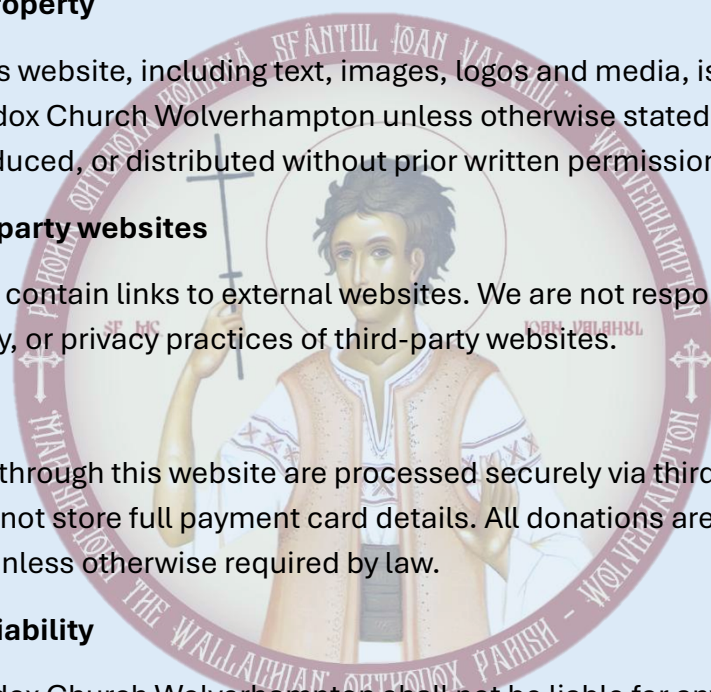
roperty

s website, including text, images, logos and media, is
dox Church Wolverhampton unless otherwise stated
duced, or distributed without prior written permission

party websites

contain links to external websites. We are not respo
y, or privacy practices of third-party websites.

through this website are processed securely via third
not store full payment card details. All donations are
nless otherwise required by law.

iability

SFÂNTUL IOAN VALAHUL

THE WALLACHIAN ORTHODOX PARISH - WOLVERHAMPTON

SF. MC. IOAN VALAHUL